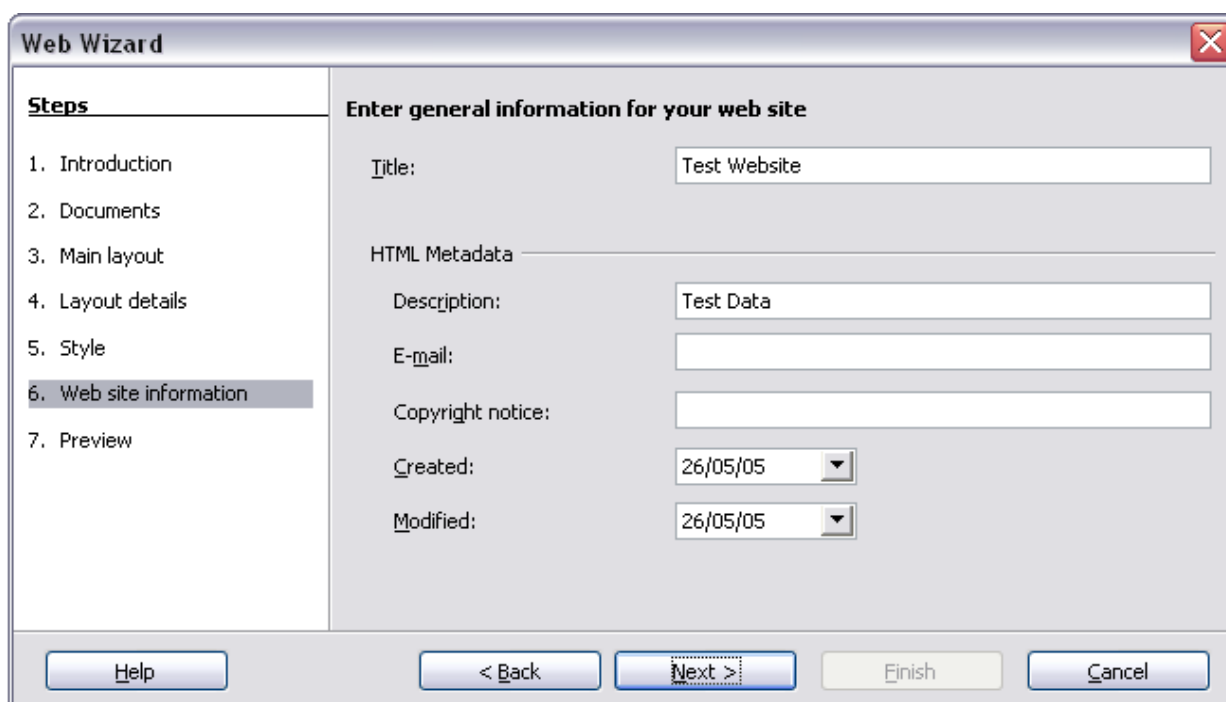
Web Wizard

Steps

1. Introduction
2. Documents
3. Main layout
4. Layout details
5. Style
6. Web site information
7. Preview

Enter general information for your web site

Title: Test Website

HTML Metadata

Description: Test Data

E-mail:

Copyright notice:

Created: 26/05/05

Modified: 26/05/05

Help

< Back

Next >

Finish

Cancel